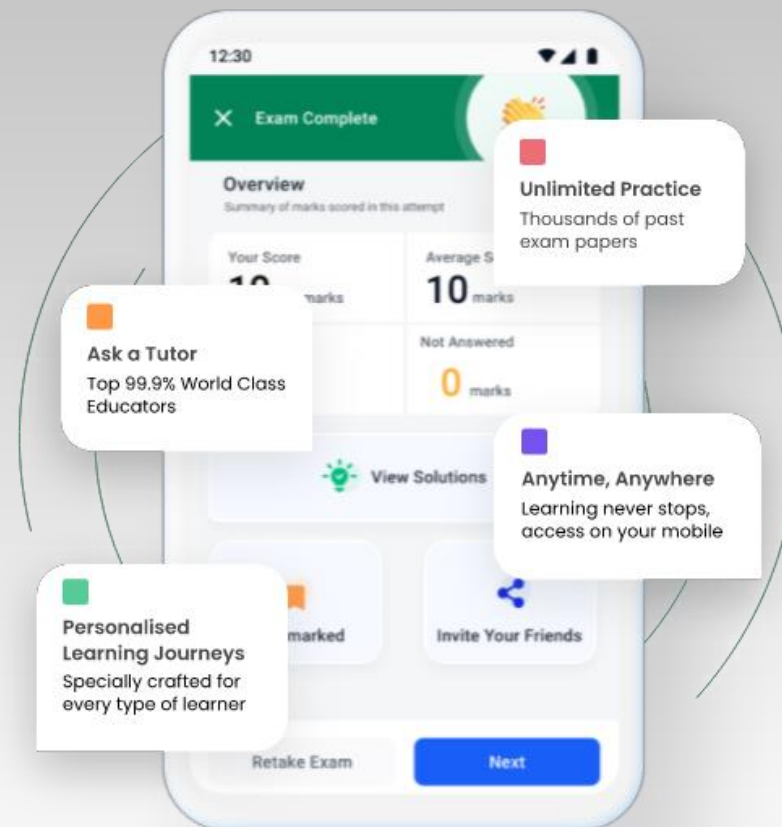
12:30

Exam Complete

Unlimited Practice
Thousands of past exam papers

Overview
Summary of marks scored in this attempt

Your Score
10 marks

Average S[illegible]
10 marks

Ask a Tutor
Top 99.9% World Class Educators

Not Answered
0 marks

View Solutions

Anytime, Anywhere
Learning never stops, access on your mobile

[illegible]marked

Invite Your Friends

Personalised Learning Journeys
Specially crafted for every type of learner

Retake Exam

Next